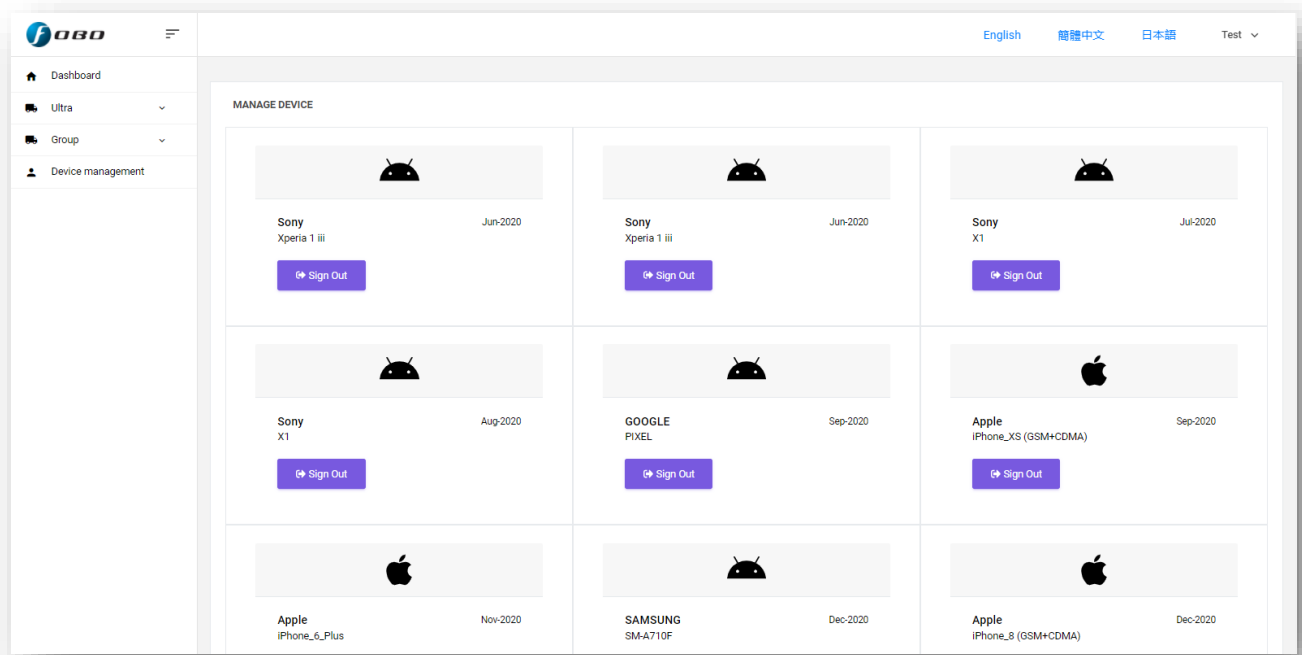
FOBO

Dashboard
Ultra
Group
Device management

English 繁體中文 日本語 Test

MANAGE DEVICE

Sony
Xperia 1 iii
Jun-2020
Sign Out

Sony
Xperia 1 iii
Jun-2020
Sign Out

Sony
X1
Jul-2020
Sign Out

Sony
X1
Aug-2020
Sign Out

GOOGLE
PIXEL
Sep-2020
Sign Out

Apple
iPhone_XS (GSM+CDMA)
Sep-2020
Sign Out

Apple
iPhone_6_Plus
Nov-2020

SAMSUNG
SM-A710F
Dec-2020

Apple
iPhone_8 (GSM+CDMA)
Dec-2020